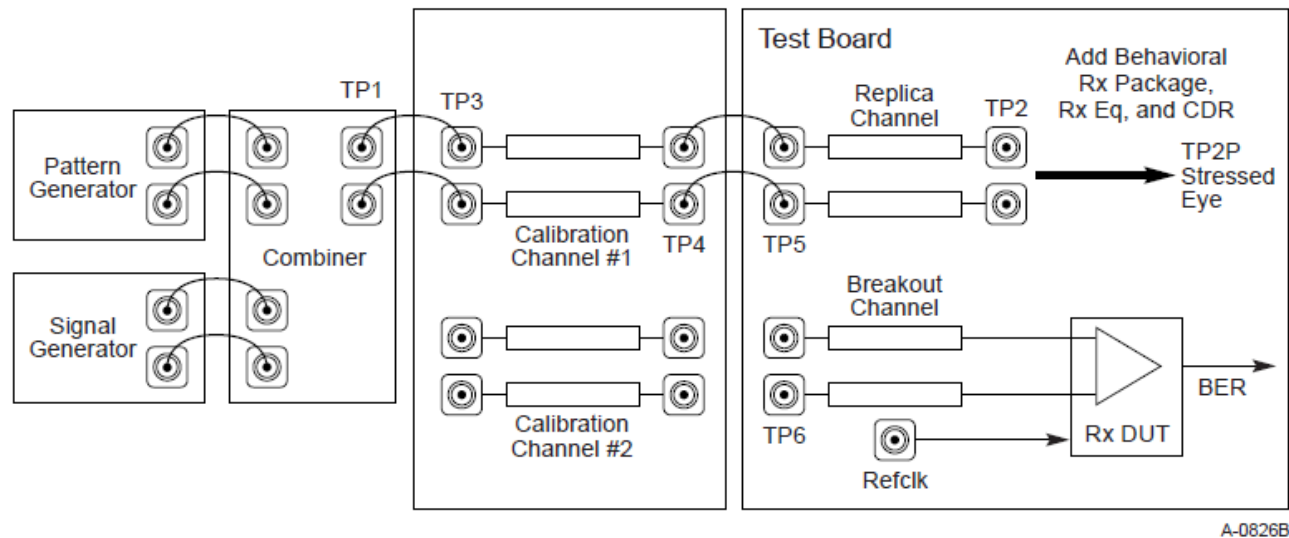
Test Board

Add Behavioral Rx Package, Rx Eq, and CDR

Pattern Generator

TP1

TP3

Replica Channel

TP2

TP2P Stressed Eye

Combiner

Calibration Channel #1

TP4

TP5

Signal Generator

Breakout Channel

BER

Calibration Channel #2

TP6

Rx DUT

Refclk

A-0826B